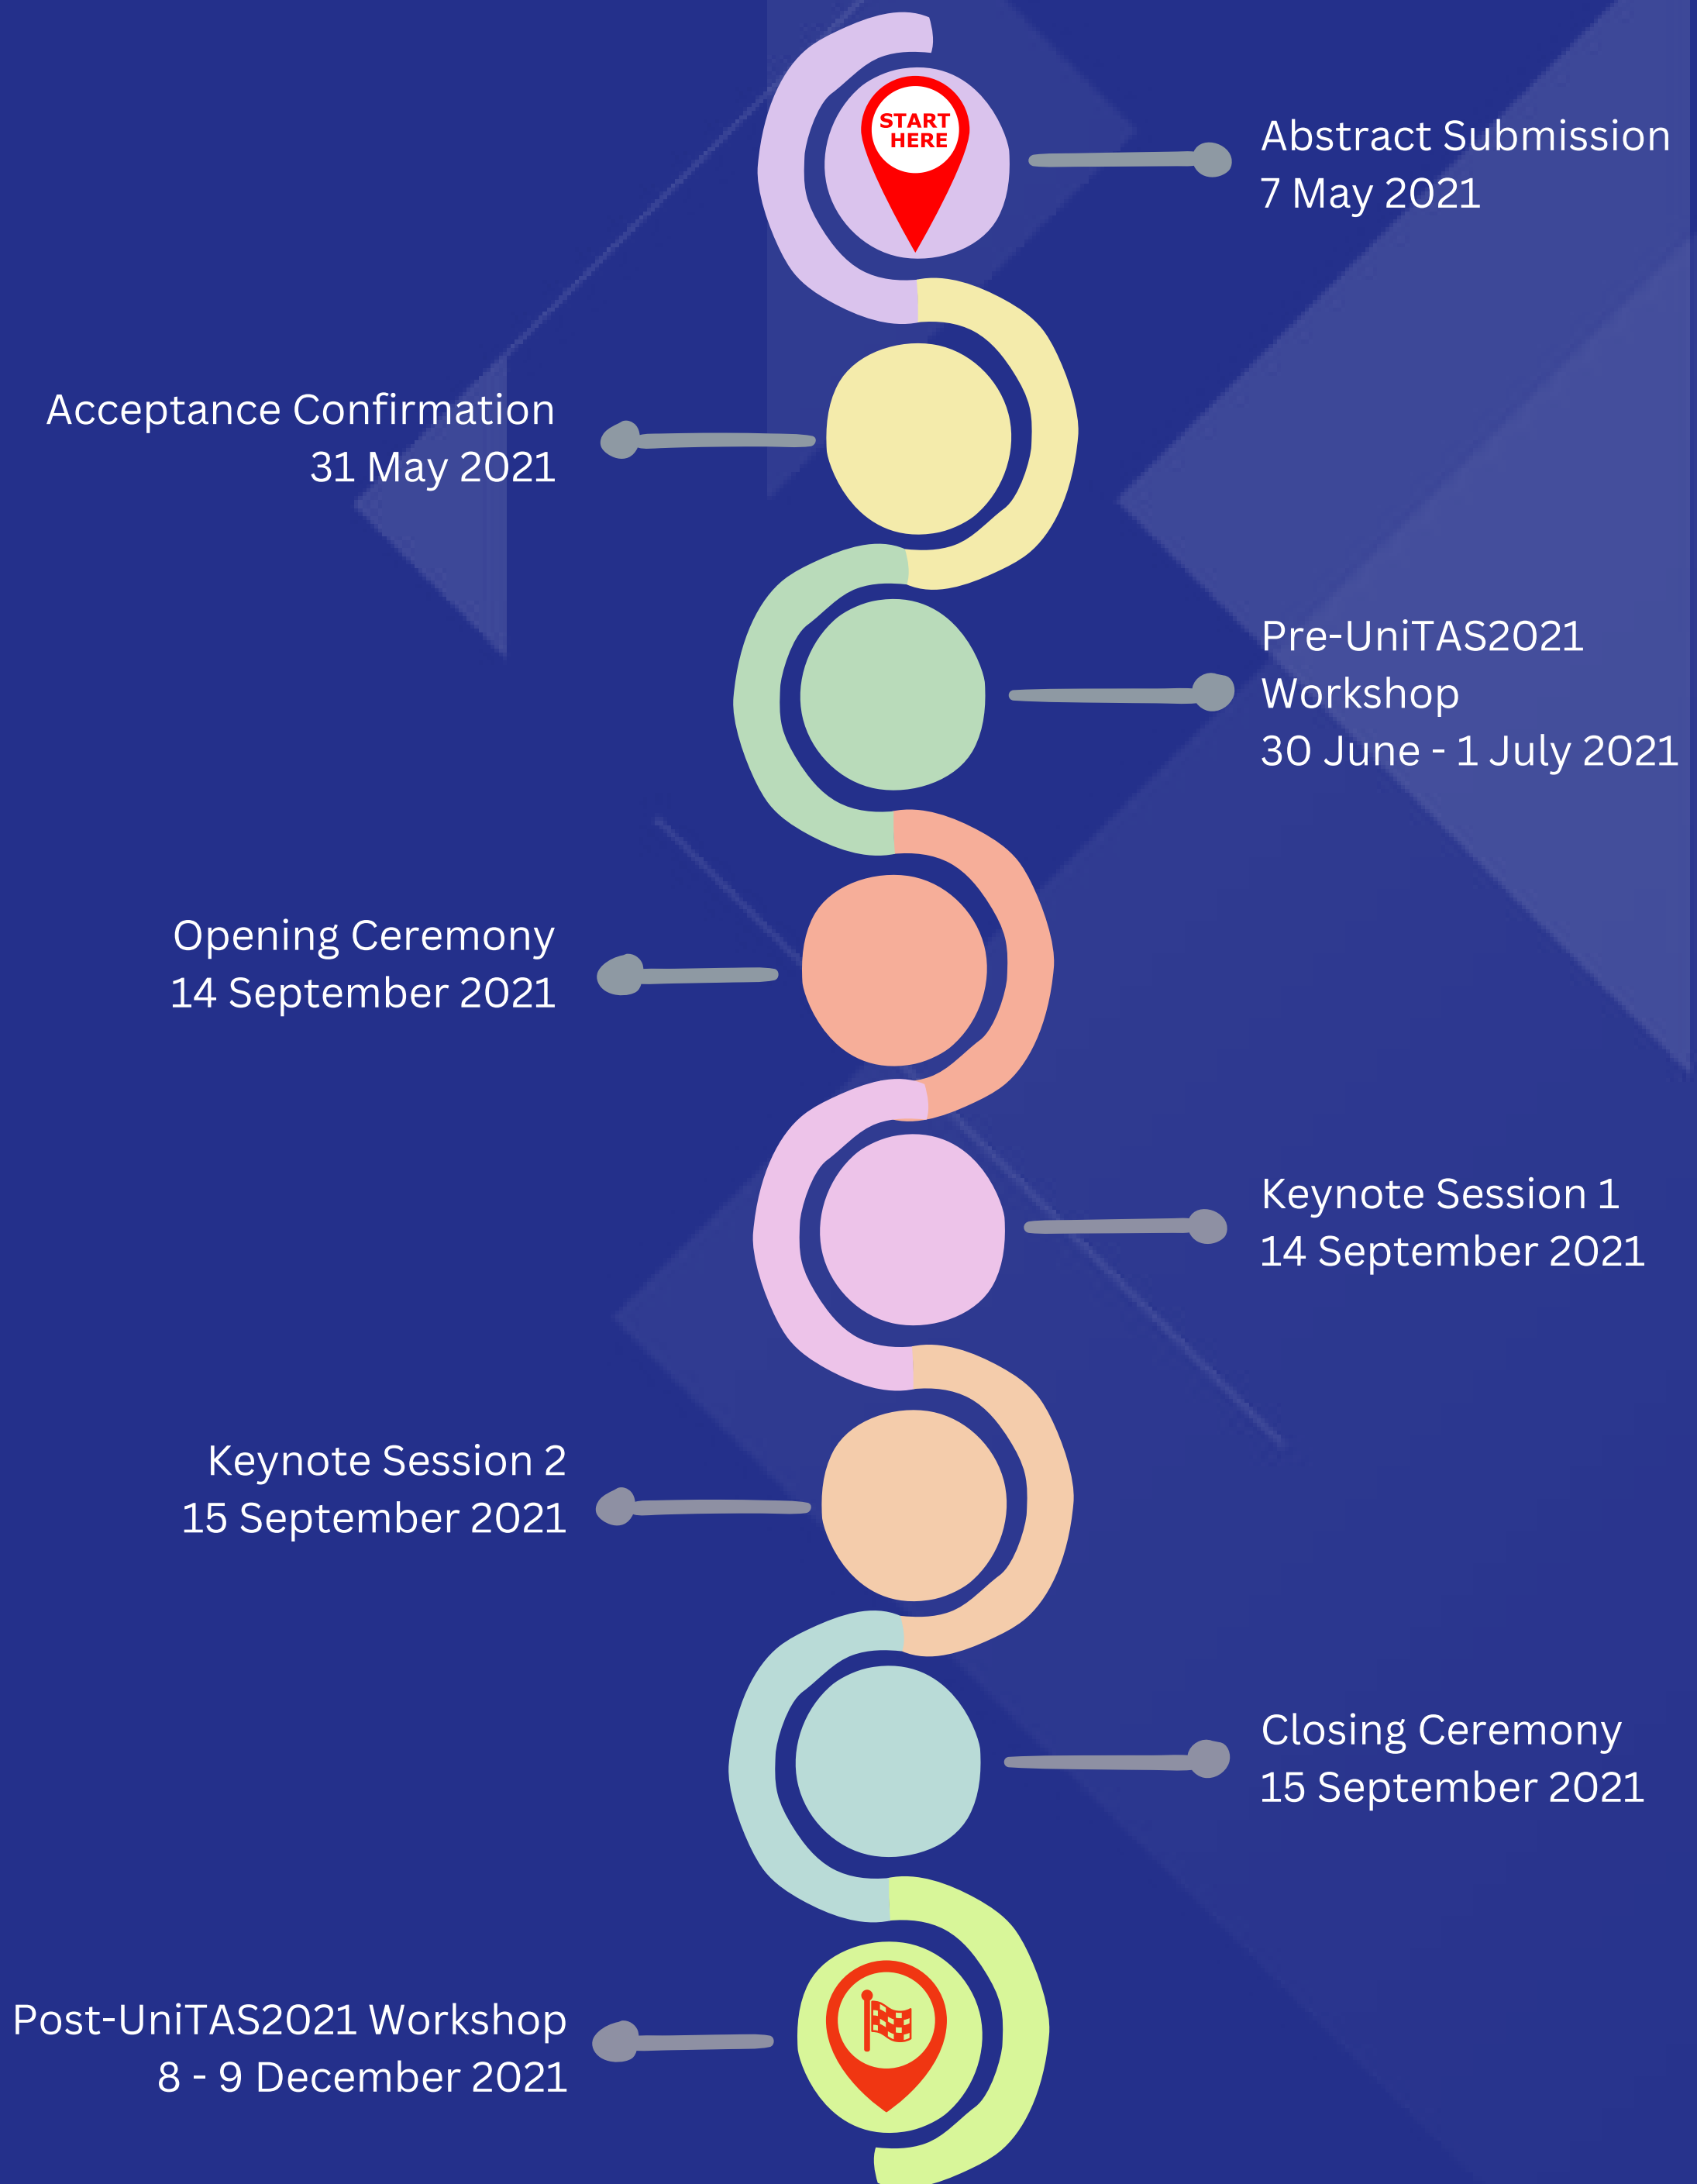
START HERE

Abstract Submission
7 May 2021

Acceptance Confirmation
31 May 2021

Pre-UniTAS2021 Workshop
30 June - 1 July 2021

Opening Ceremony
14 September 2021

Keynote Session 1
14 September 2021

Keynote Session 2
15 September 2021

Closing Ceremony
15 September 2021

Post-UniTAS2021 Workshop
8 - 9 December 2021